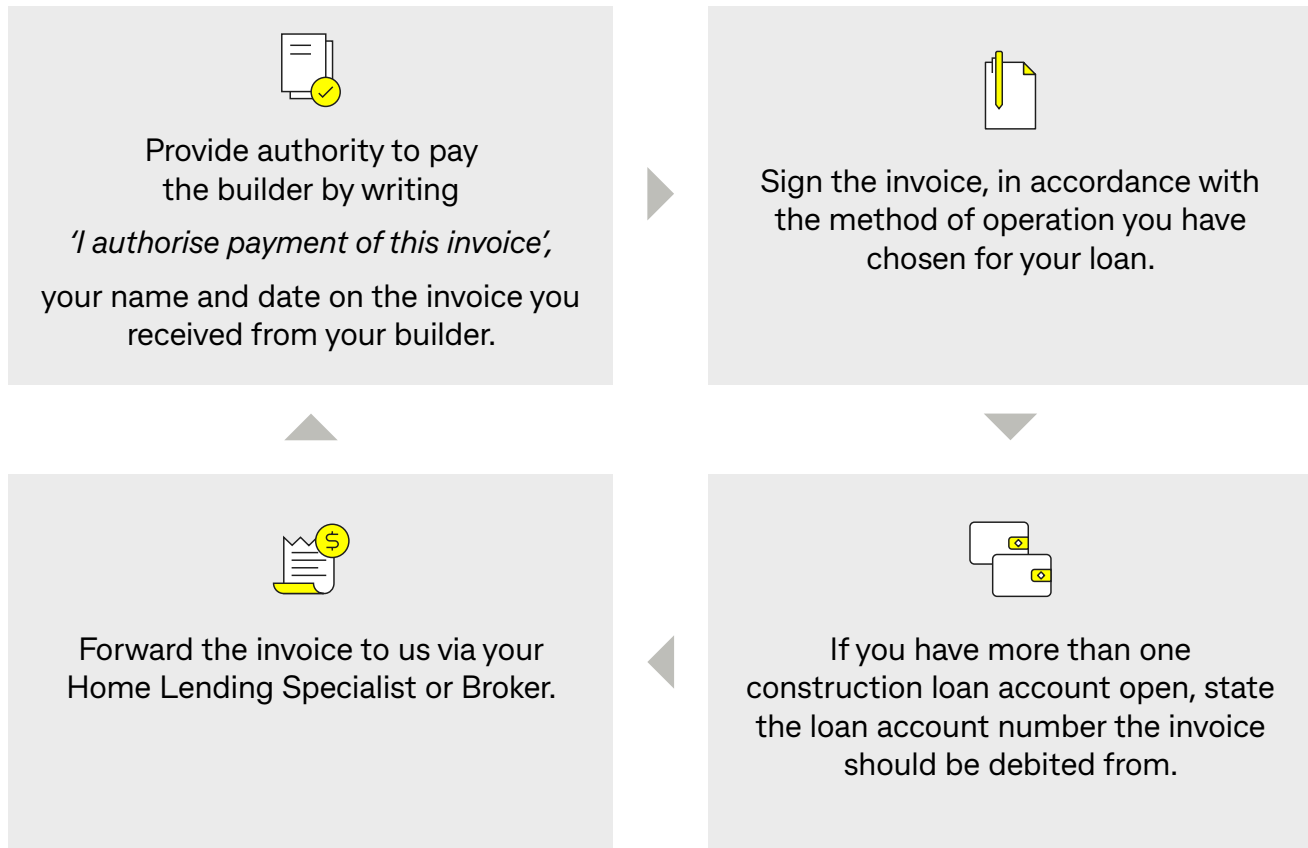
Provide authority to pay the builder by writing

'I authorise payment of this invoice',

your name and date on the invoice you received from your builder.

Sign the invoice, in accordance with the method of operation you have chosen for your loan.

If you have more than one construction loan account open, state the loan account number the invoice should be debited from.

Forward the invoice to us via your Home Lending Specialist or Broker.